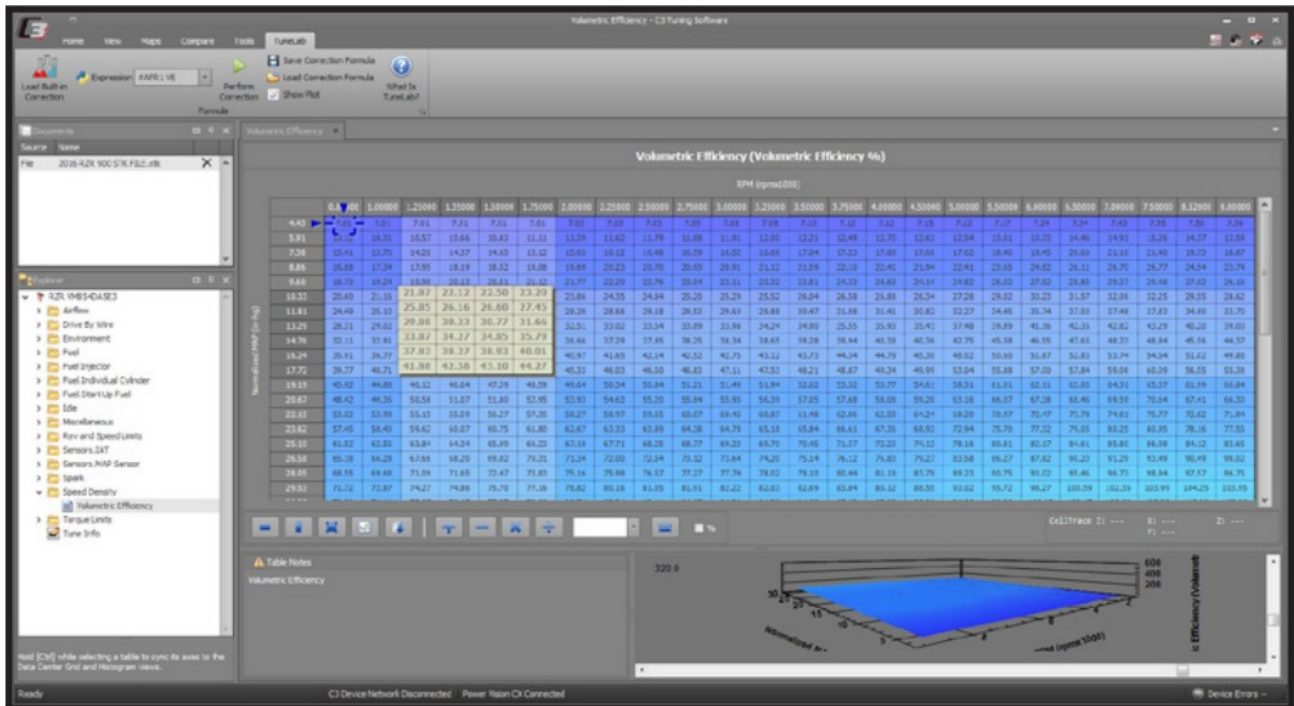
Volumetric Efficiency - C3 Tuning Software

Home View Maps Compare Tools TuneLab

Load Built-in Correction
Expression: #AFR.LVE
Perform Correction
Save Correction Formula
Load Correction Formula
Show Plot
What Is TuneLab?
Formula

Documents
Source Name
File 2016 RZR 900 STK FILE.stk

Explorer
RZR VMBS4DASE3
Airflow
Drive By Wire
Environment
Fuel
Fuel Injector
Fuel Individual Cylinder
Fuel Start-Up Fuel
Idle
Miscellaneous
Rev and Speed Limits
Sensors.IAT
Sensors.MAP Sensor
Spark
Speed Density
Volumetric Efficiency
Torque Limits
Tune Info

Hold [Ctrl] while selecting a table to sync its axes to the Data Center Grid and Histogram views.

Volumetric Efficiency

Volumetric Efficiency (Volumetric Efficiency %)

RPM (rpm x1000)

Normalized MAP (in-hg)

| | 0.75000 | 1.00000 | 1.25000 | 1.35000 | 1.50000 | 1.75000 | 2.00000 | 2.25000 | 2.50000 | 2.75000 | 3.00000 | 3.25000 | 3.50000 | 3.75000 | 4.00000 | 4.50000 | 5.00000 | 5.50000 | 6.00000 | 6.50000 | 7.00000 | 7.50000 | 8.50000 | 8.80000 |
|---|---|---|---|---|---|---|---|---|---|---|---|---|---|---|---|---|---|---|---|---|---|---|---|---|
| 10.33 | 20.40 | 21.15 | 21.87 | 22.12 | 22.50 | 23.20 | | | | | | | | | | | | | | | | | | |
| 11.81 | 24.49 | 25.13 | 25.85 | 26.16 | 26.60 | 27.45 | | | | | | | | | | | | | | | | | | |
| 13.29 | | | 29.88 | 30.23 | 30.77 | 31.66 | | | | | | | | | | | | | | | | | | |
| 14.76 | | | 33.87 | 34.27 | 34.85 | 35.79 | | | | | | | | | | | | | | | | | | |
| 16.24 | | | 37.83 | 38.37 | 38.93 | 40.01 | | | | | | | | | | | | | | | | | | |
| 17.72 | | | 41.88 | 42.38 | 43.10 | 44.27 | | | | | | | | | | | | | | | | | | |

CellTrace Z: --- X: --- Y: --- Z: ---

Table Notes
Volumetric Efficiency

320.0

Normalized M...
RPM (rpm x1000)
Volumetric Efficiency

Ready
C3 Device Network Disconnected Power Vision CX Connected
Device Errors